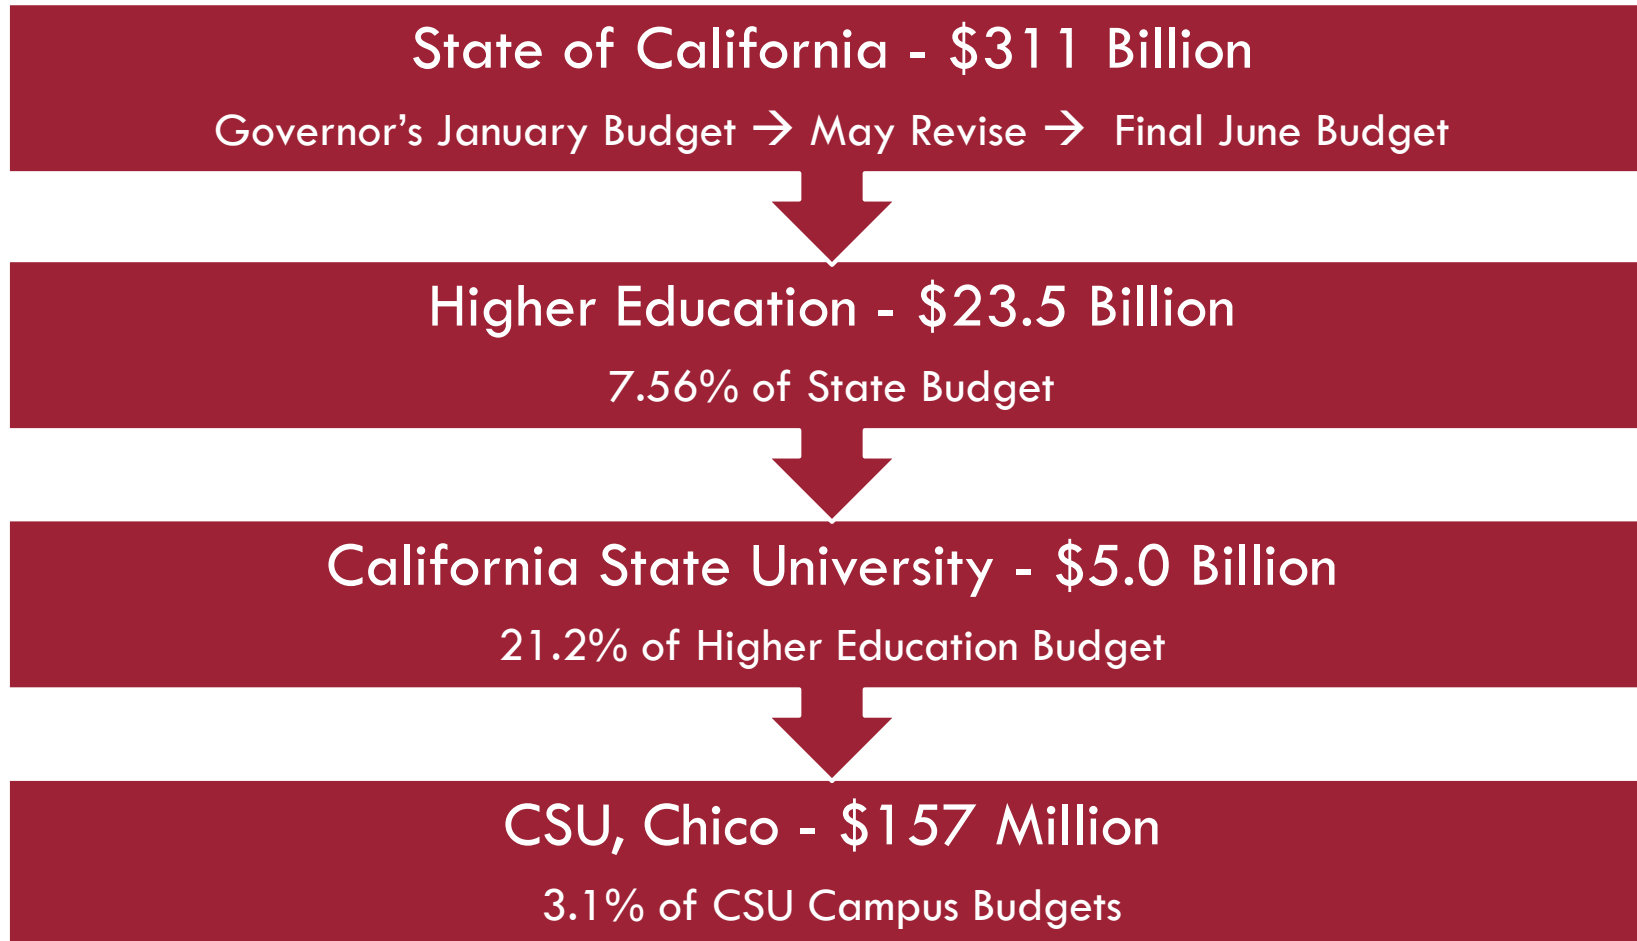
State of California - \$311 Billion

Governor’s January Budget → May Revise → Final June Budget

Higher Education - \$23.5 Billion

7.56% of State Budget

California State University - \$5.0 Billion

21.2% of Higher Education Budget

CSU, Chico - \$157 Million

3.1% of CSU Campus Budgets